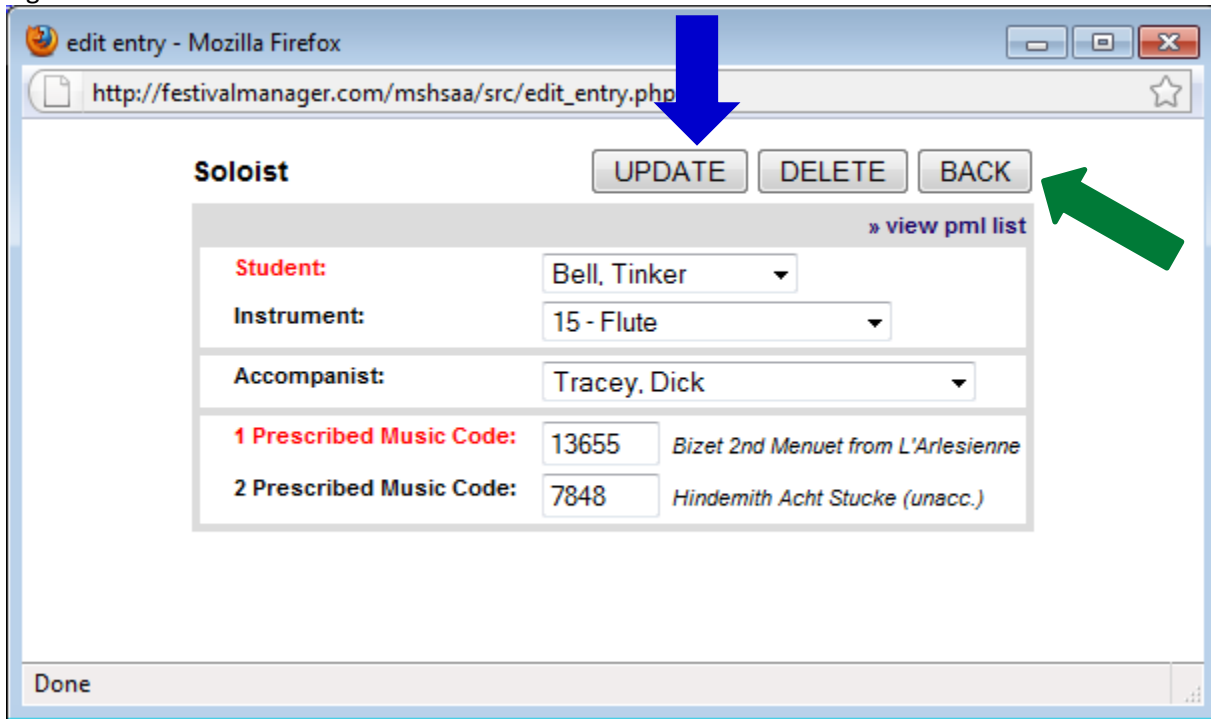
edit entry - Mozilla Firefox

http://festivalmanager.com/mshsaa/src/edit_entry.php

Soloist

UPDATE DELETE BACK

» view pml list

Student: Bell, Tinker

Instrument: 15 - Flute

Accompanist: Tracey, Dick

1 Prescribed Music Code: 13655 Bizet 2nd Menuet from L'Arlesienne

2 Prescribed Music Code: 7848 Hindemith Acht Stucke (unacc.)

Done